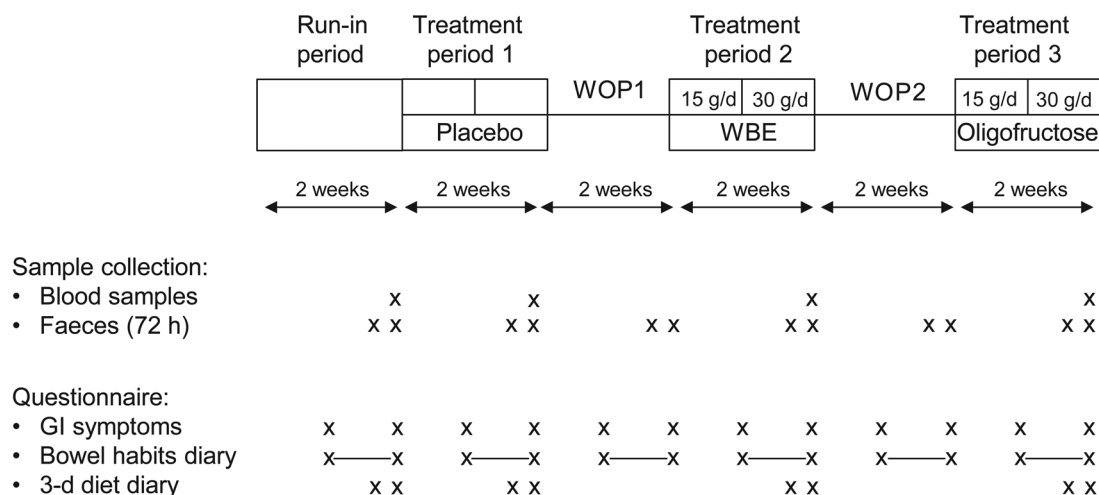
Run-in period

Treatment period 1

Placebo

WOP1

Treatment period 2

15 g/d | 30 g/d

WBE

WOP2

Treatment period 3

15 g/d | 30 g/d

Oligofructose

2 weeks | 2 weeks | 2 weeks | 2 weeks | 2 weeks | 2 weeks

Sample collection:
• Blood samples x x x x
• Faeces (72 h) x x x x x x x x x x x x

Questionnaire:
• GI symptoms x x x x x x x x x x x x
• Bowel habits diary x—x x—x x—x x—x x—x x—x
• 3-d diet diary x x x x x x x x